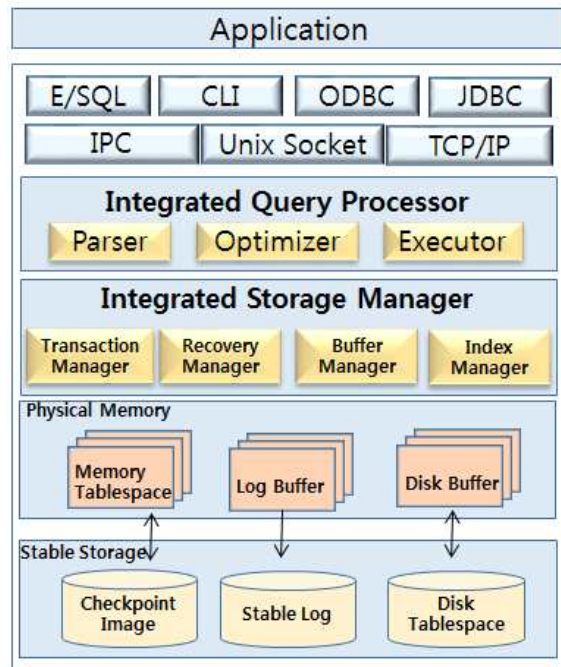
Application

E/SQL
CLI
ODBC
JDBC
IPC
Unix Socket
TCP/IP

Integrated Query Processor
Parser
Optimizer
Executor

Integrated Storage Manager
Transaction Manager
Recovery Manager
Buffer Manager
Index Manager

Physical Memory
Memory Tablespace
Log Buffer
Disk Buffer

Stable Storage
Checkpoint Image
Stable Log
Disk Tablespace